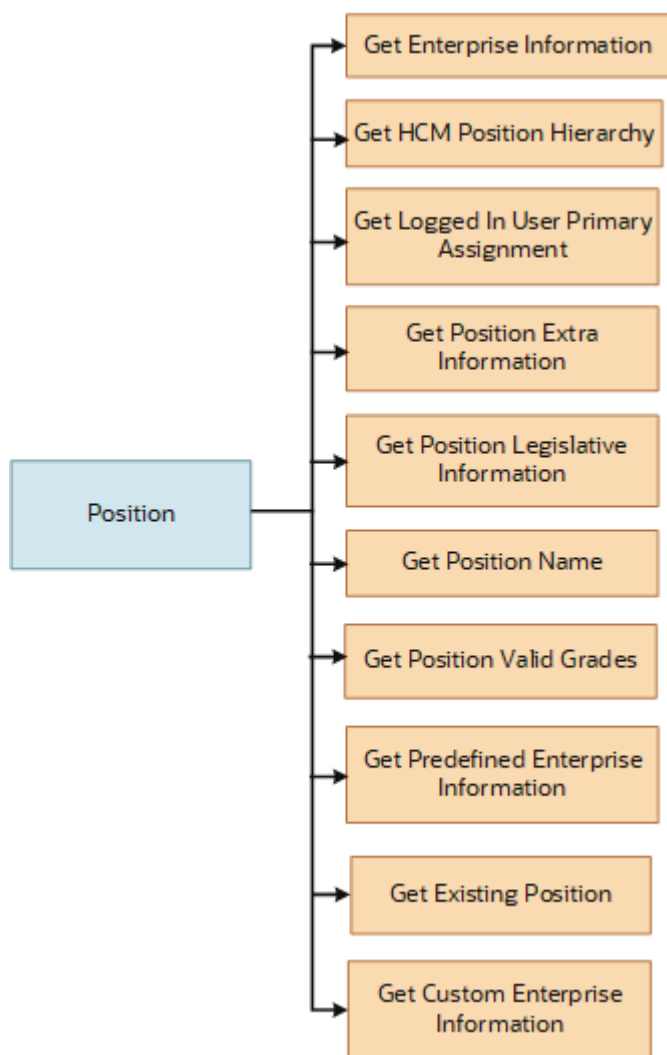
Position

Get Enterprise Information

Get HCM Position Hierarchy

Get Logged In User Primary Assignment

Get Position Extra Information

Get Position Legislative Information

Get Position Name

Get Position Valid Grades

Get Predefined Enterprise Information

Get Existing Position

Get Custom Enterprise Information